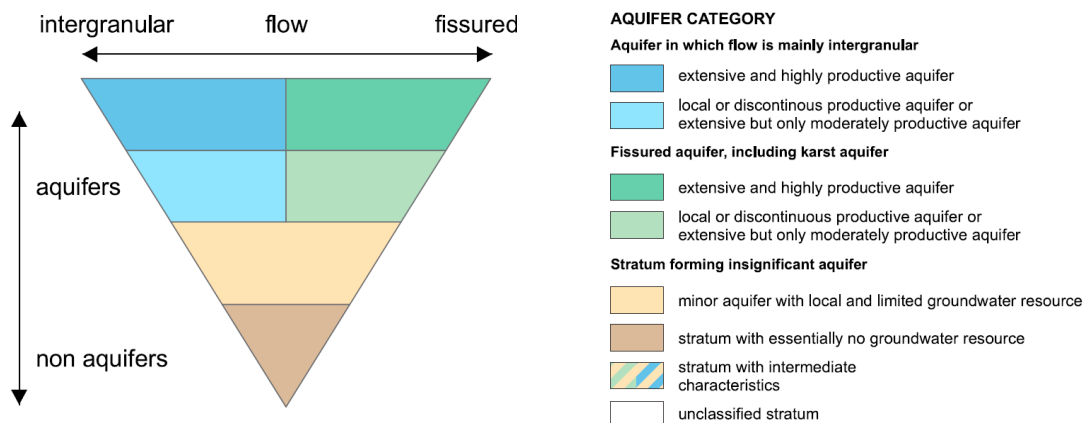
intergranular flow fissured

aquifers

non aquifers

AQUIFER CATEGORY

Aquifer in which flow is mainly intergranular

extensive and highly productive aquifer

local or discontinous productive aquifer or extensive but only moderately productive aquifer

Fissured aquifer, including karst aquifer

extensive and highly productive aquifer

local or discontinuous productive aquifer or extensive but only moderately productive aquifer

Stratum forming insignificant aquifer

minor aquifer with local and limited groundwater resource

stratum with essentially no groundwater resource

stratum with intermediate characteristics

unclassified stratum